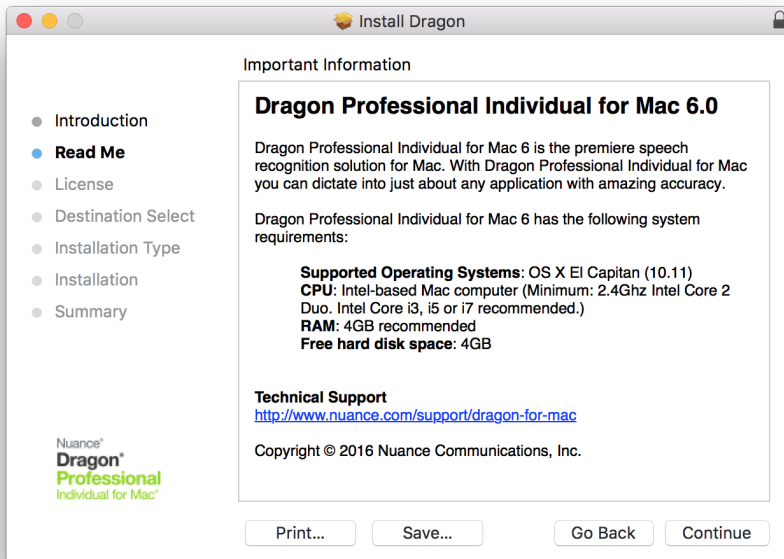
Install Dragon

Important Information

Introduction
Read Me
License
Destination Select
Installation Type
Installation
Summary

Dragon Professional Individual for Mac 6.0

Dragon Professional Individual for Mac 6 is the premiere speech recognition solution for Mac. With Dragon Professional Individual for Mac you can dictate into just about any application with amazing accuracy.

Dragon Professional Individual for Mac 6 has the following system requirements:

**Supported Operating Systems**: OS X El Capitan (10.11)
**CPU**: Intel-based Mac computer (Minimum: 2.4Ghz Intel Core 2 Duo. Intel Core i3, i5 or i7 recommended.)
**RAM**: 4GB recommended
**Free hard disk space**: 4GB

**Technical Support**
http://www.nuance.com/support/dragon-for-mac

Copyright © 2016 Nuance Communications, Inc.

Nuance®
Dragon®
Professional
Individual for Mac®

Print...
Save...
Go Back
Continue